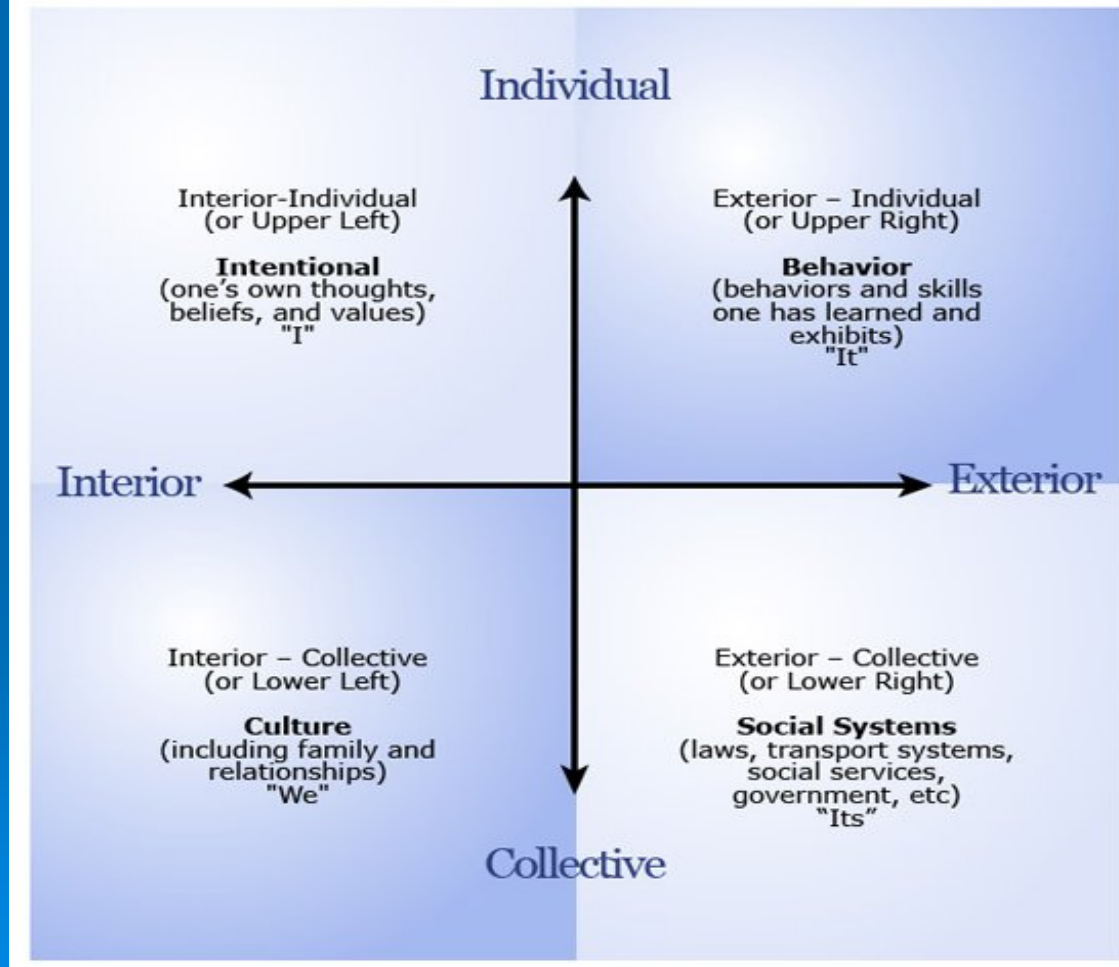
Individual

Interior-Individual (or Upper Left)

**Intentional** (one's own thoughts, beliefs, and values) "I"

Exterior – Individual (or Upper Right)

**Behavior** (behaviors and skills one has learned and exhibits) "It"

Interior

Exterior

Interior – Collective (or Lower Left)

**Culture** (including family and relationships) "We"

Exterior – Collective (or Lower Right)

**Social Systems** (laws, transport systems, social services, government, etc) "Its"

Collective